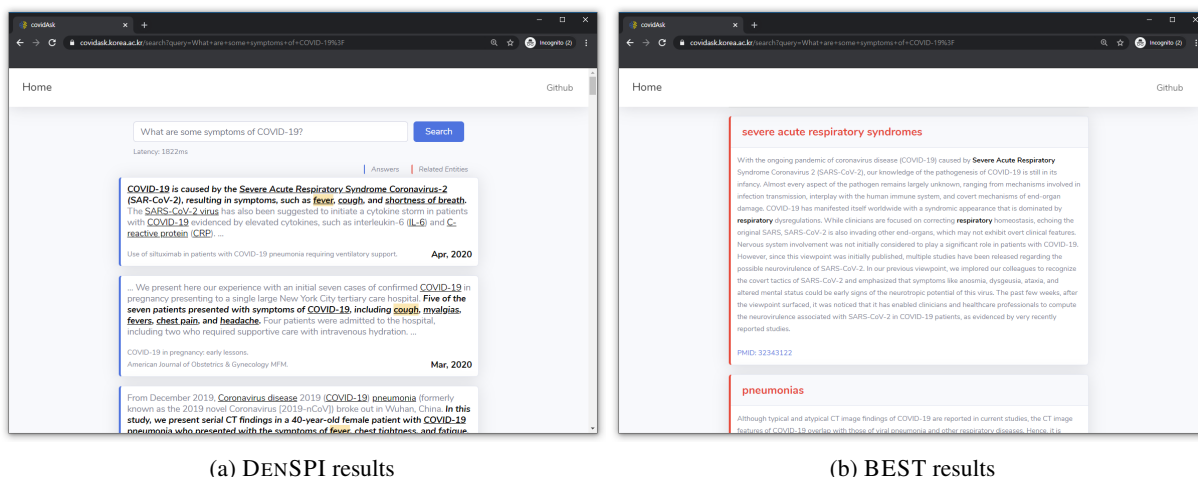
covidAsk
covidask.korea.ac.kr/search?query=What+are+some+symptoms+of+COVID-19%3F
Incognito (2)
Home
Github
What are some symptoms of COVID-19?
Search
Latency: 1822ms
Answers
Related Entities

COVID-19 is caused by the Severe Acute Respiratory Syndrome Coronavirus-2 (SAR-CoV-2), resulting in symptoms, such as fever, cough, and shortness of breath. The SARS-CoV-2 virus has also been suggested to initiate a cytokine storm in patients with COVID-19 evidenced by elevated cytokines, such as interleukin-6 (IL-6) and C-reactive protein (CRP). ...

Use of siltuximab in patients with COVID-19 pneumonia requiring ventilatory support.
Apr, 2020

... We present here our experience with an initial seven cases of confirmed COVID-19 in pregnancy presenting to a single large New York City tertiary care hospital. Five of the seven patients presented with symptoms of COVID-19, including cough, myalgias, fevers, chest pain, and headache. Four patients were admitted to the hospital, including two who required supportive care with intravenous hydration. ...

COVID-19 in pregnancy: early lessons.
American Journal of Obstetrics & Gynecology MFM.
Mar, 2020

From December 2019, Coronavirus disease 2019 (COVID-19) pneumonia (formerly known as the 2019 novel Coronavirus [2019-nCoV]) broke out in Wuhan, China. In this study, we present serial CT findings in a 40-year-old female patient with COVID-19 pneumonia who presented with the symptoms of fever, chest tightness, and fatigue

(a) DENSPI results

covidAsk
covidask.korea.ac.kr/search?query=What+are+some+symptoms+of+COVID-19%3F
Incognito (2)
Home
Github

severe acute respiratory syndromes

With the ongoing pandemic of coronavirus disease (COVID-19) caused by Severe Acute Respiratory Syndrome Coronavirus 2 (SARS-CoV-2), our knowledge of the pathogenesis of COVID-19 is still in its infancy. Almost every aspect of the pathogen remains largely unknown, ranging from mechanisms involved in infection transmission, interplay with the human immune system, and covert mechanisms of end-organ damage. COVID-19 has manifested itself worldwide with a syndromic appearance that is dominated by respiratory dysregulations. While clinicians are focused on correcting respiratory homeostasis, echoing the original SARS, SARS-CoV-2 is also invading other end-organs, which may not exhibit overt clinical features. Nervous system involvement was not initially considered to play a significant role in patients with COVID-19. However, since this viewpoint was initially published, multiple studies have been released regarding the possible neurovirulence of SARS-CoV-2. In our previous viewpoint, we implored our colleagues to recognize the covert tactics of SARS-CoV-2 and emphasized that symptoms like anosmia, dysgeusia, ataxia, and altered mental status could be early signs of the neurotropic potential of this virus. The past few weeks, after the viewpoint surfaced, it was noticed that it has enabled clinicians and healthcare professionals to compute the neurovirulence associated with SARS-CoV-2 in COVID-19 patients, as evidenced by very recently reported studies.

PMID: 32343122

pneumonias

Although typical and atypical CT image findings of COVID-19 are reported in current studies, the CT image features of COVID-19 overlap with those of viral pneumonia and other respiratory diseases. Hence, it is

(b) BEST results